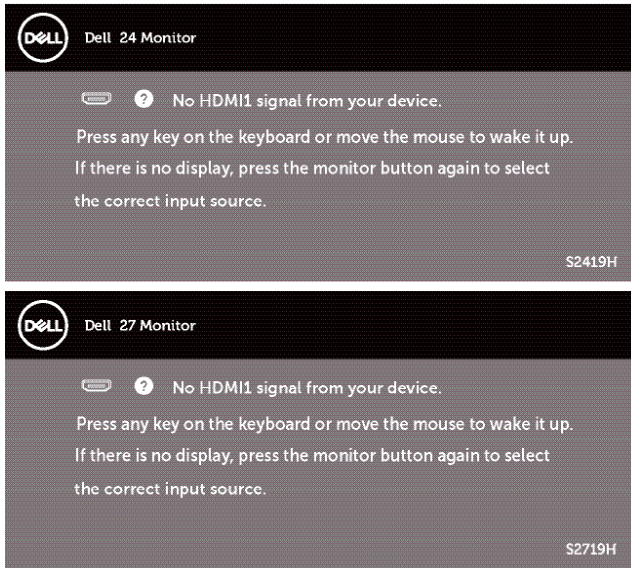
DELL Dell 24 Monitor

? No HDMI1 signal from your device.

Press any key on the keyboard or move the mouse to wake it up. If there is no display, press the monitor button again to select the correct input source.

S2419H

DELL Dell 27 Monitor

? No HDMI1 signal from your device.

Press any key on the keyboard or move the mouse to wake it up. If there is no display, press the monitor button again to select the correct input source.

S2719H